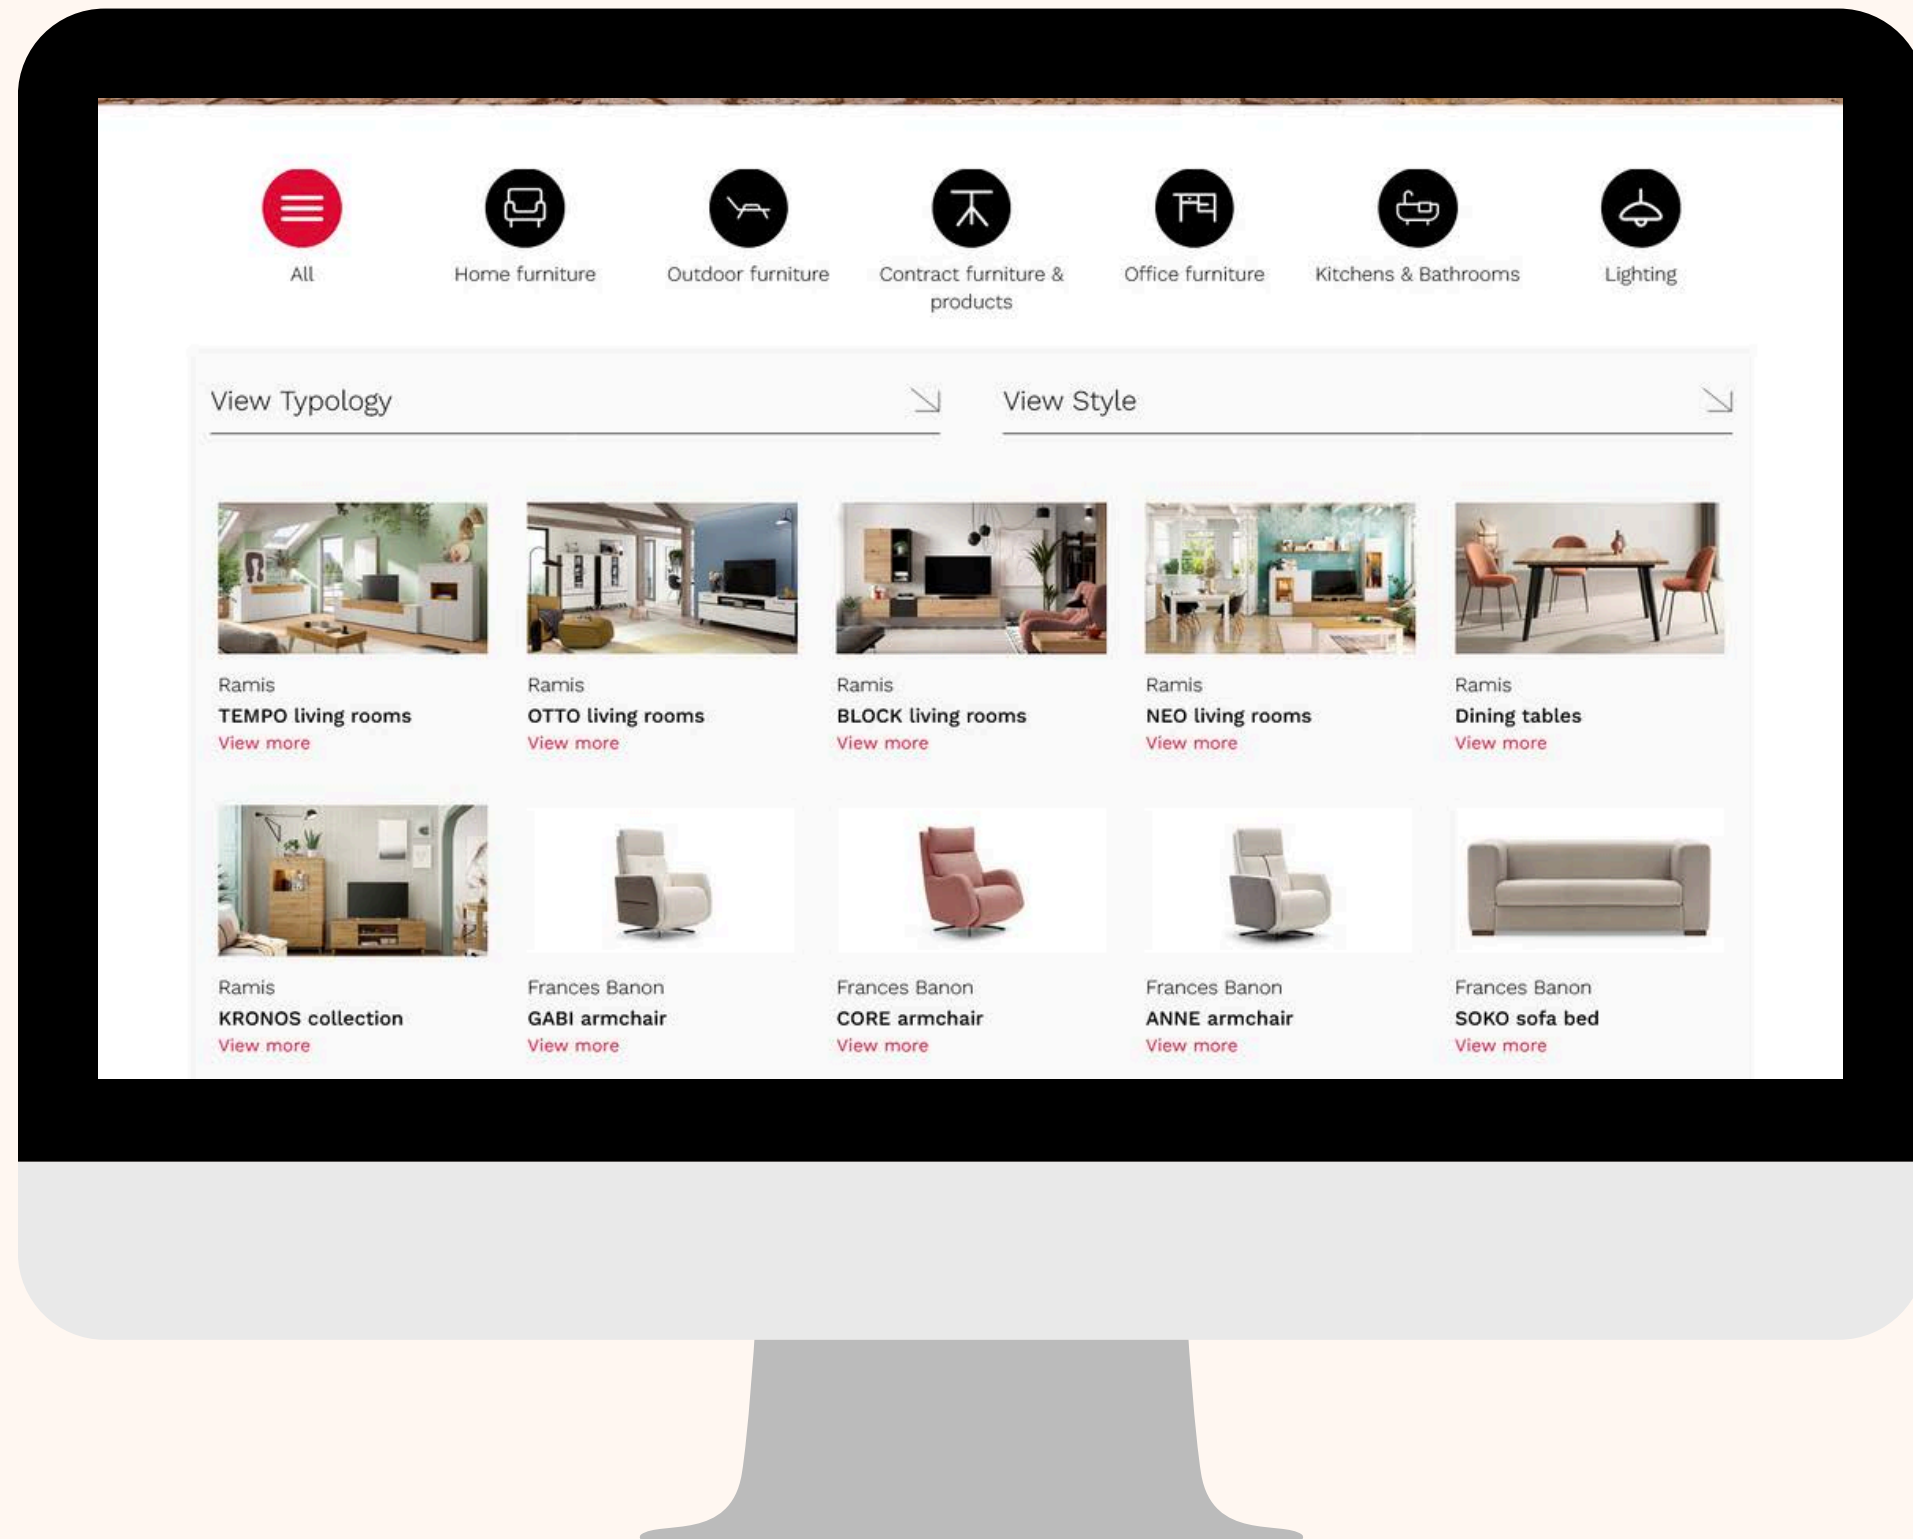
All

Home furniture

Outdoor furniture

Contract furniture & products

Office furniture

Kitchens & Bathrooms

Lighting

View Typology

View Style

Ramis
TEMPO living rooms
View more

Ramis
OTTO living rooms
View more

Ramis
BLOCK living rooms
View more

Ramis
NEO living rooms
View more

Ramis
Dining tables
View more

Ramis
KRONOS collection
View more

Frances Banon
GABI armchair
View more

Frances Banon
CORE armchair
View more

Frances Banon
ANNE armchair
View more

Frances Banon
SOKO sofa bed
View more